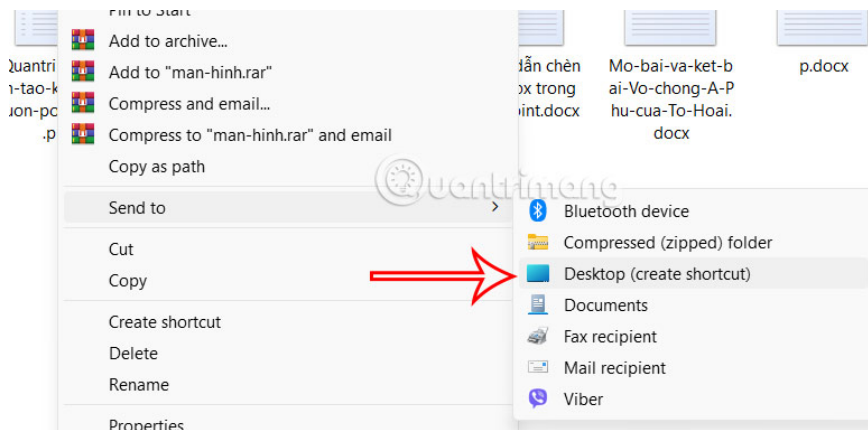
Pin to Start
Add to archive...
Add to "man-hinh.rar"
Compress and email...
Compress to "man-hinh.rar" and email
Copy as path
Send to
Cut
Copy
Create shortcut
Delete
Rename
Properties

Quantri
n-tao-k
uon-po
.p

dẫn chèn
ox trong
oint.docx

Mo-bai-va-ket-bai-Vo-chong-A-Phu-cua-To-Hoai.docx

p.docx

Quantrimang

Bluetooth device
Compressed (zipped) folder
Desktop (create shortcut)
Documents
Fax recipient
Mail recipient
Viber